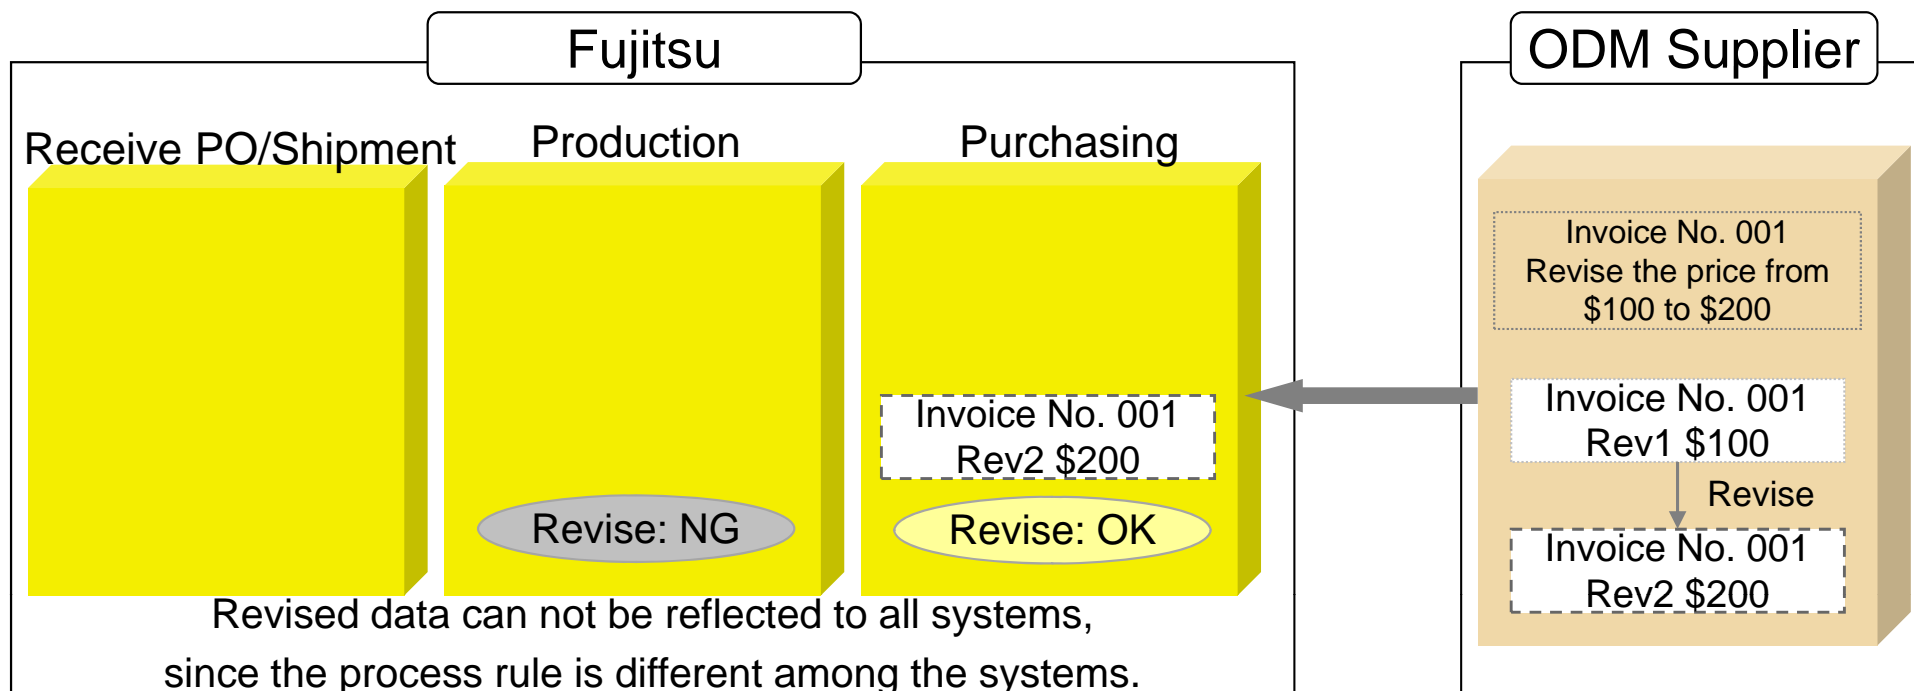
Fujitsu

Receive PO/Shipment

Production

Purchasing

Invoice No. 001
Rev2 $200

Revise: NG

Revise: OK

Revised data can not be reflected to all systems, since the process rule is different among the systems.

ODM Supplier

Invoice No. 001
Revise the price from
$100 to $200

Invoice No. 001
Rev1 $100

Revise

Invoice No. 001
Rev2 $200